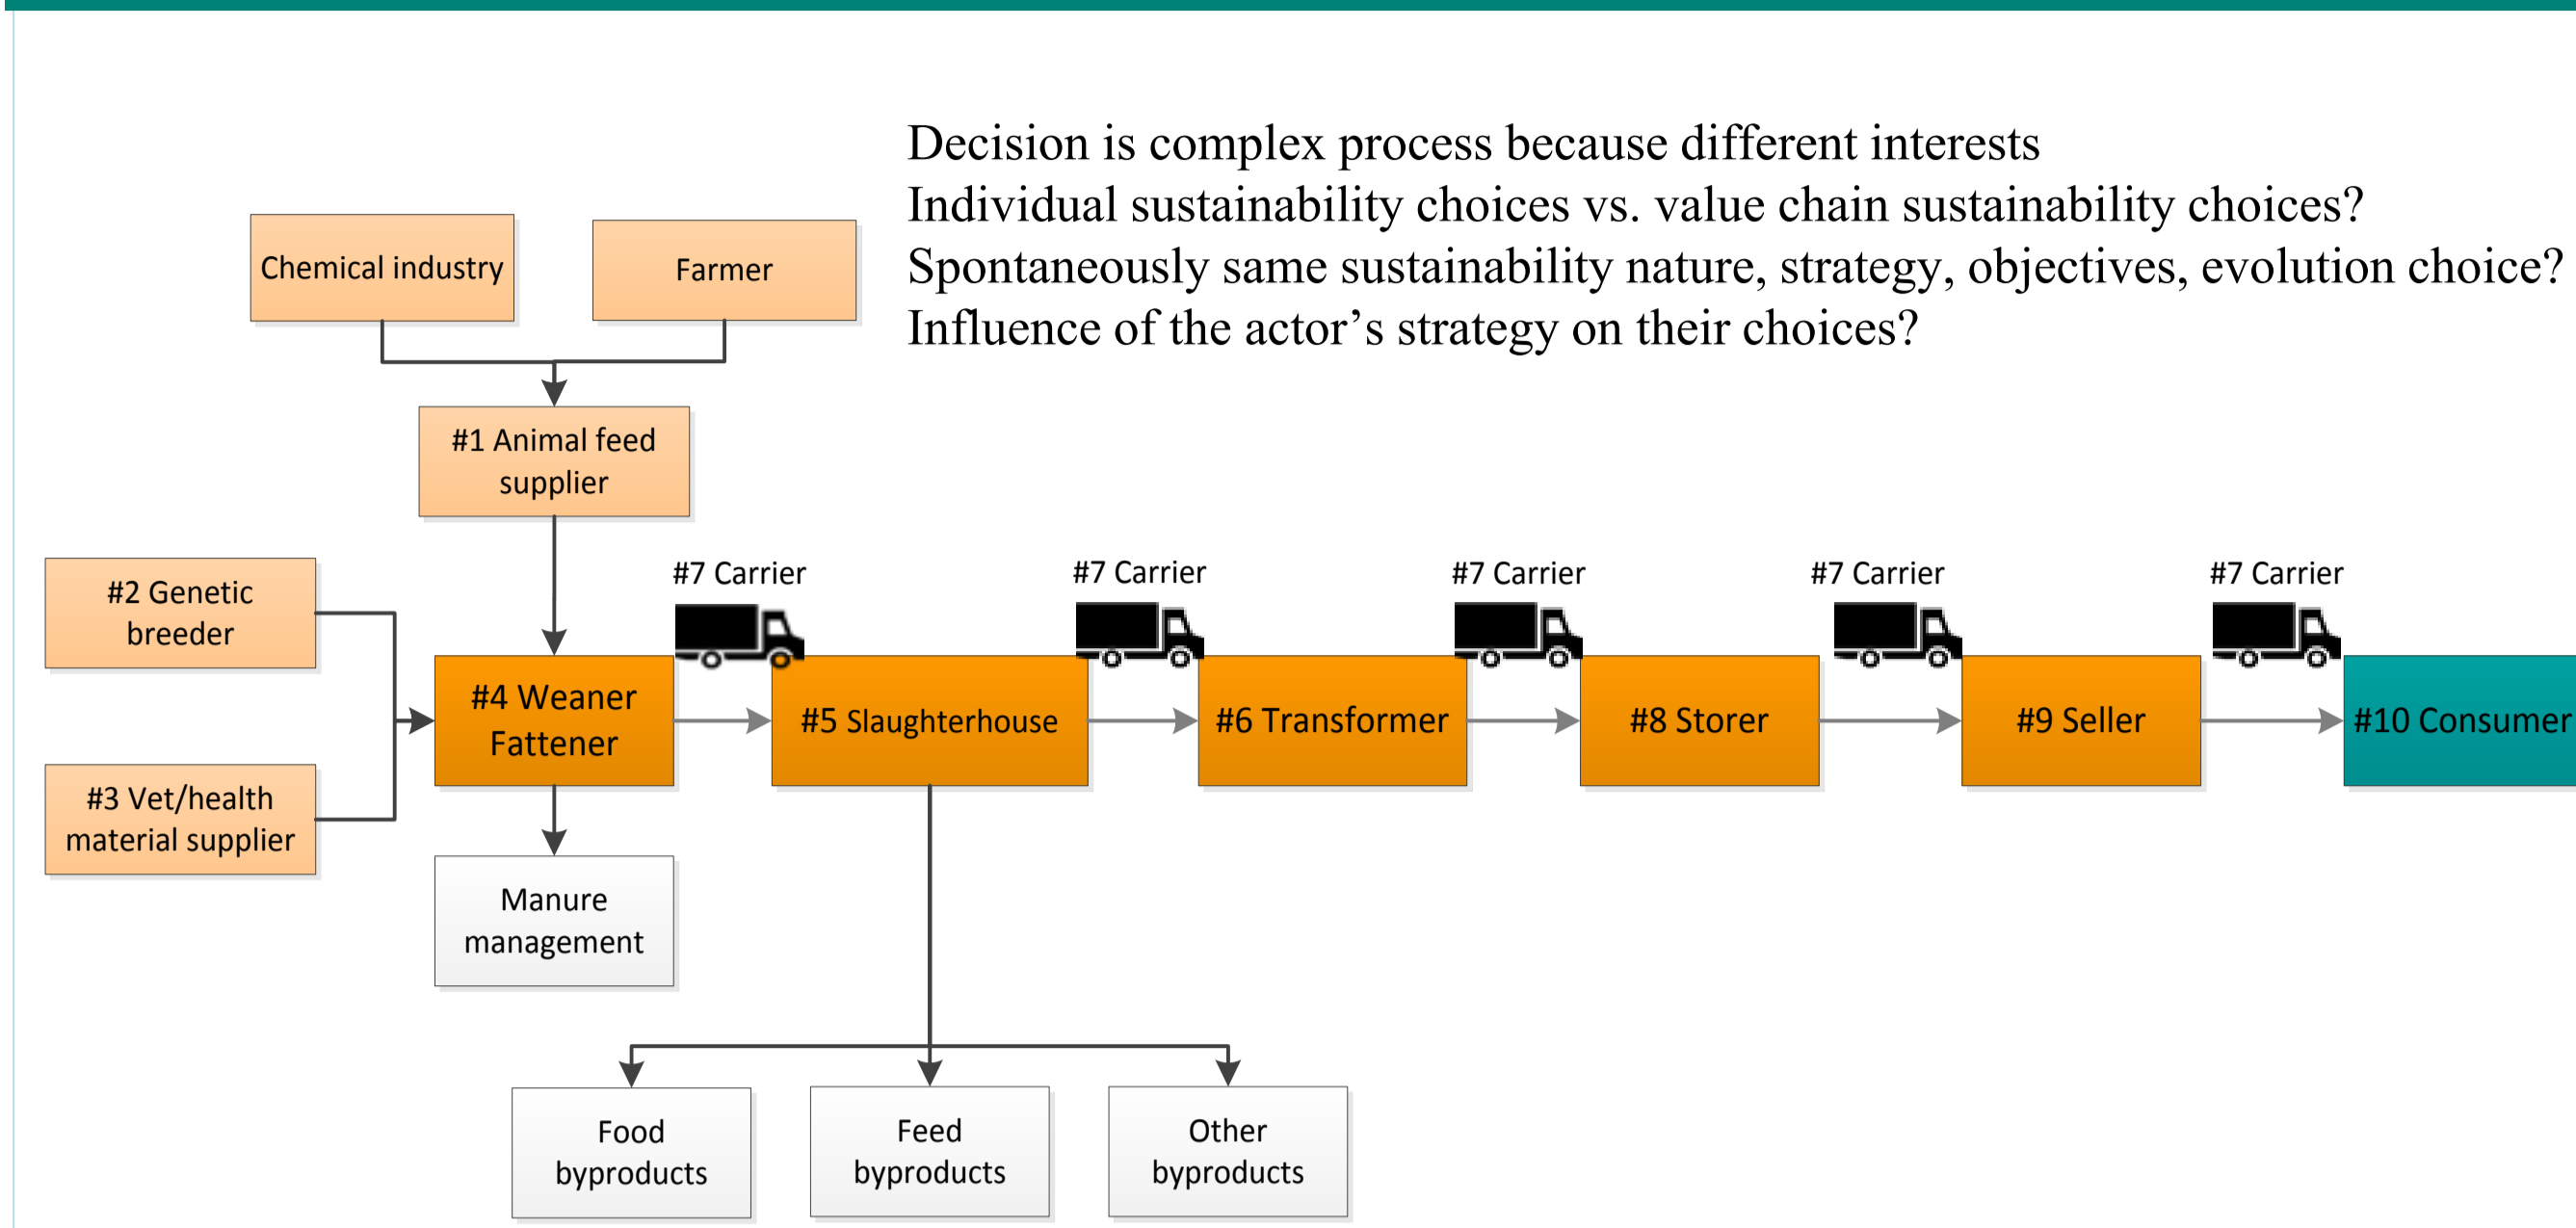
Decision is complex process because different interests
Individual sustainability choices vs. value chain sustainability choices?
Spontaneously same sustainability nature, strategy, objectives, evolution choice?
Influence of the actor's strategy on their choices?

Chemical industry

Farmer

#1 Animal feed supplier

#2 Genetic breeder

#3 Vet/health material supplier

#4 Weaner Fattener

Manure management

#7 Carrier

#5 Slaughterhouse

#7 Carrier

#6 Transformer

#7 Carrier

#8 Storer

#7 Carrier

#9 Seller

#7 Carrier

#10 Consumer

Food byproducts

Feed byproducts

Other byproducts